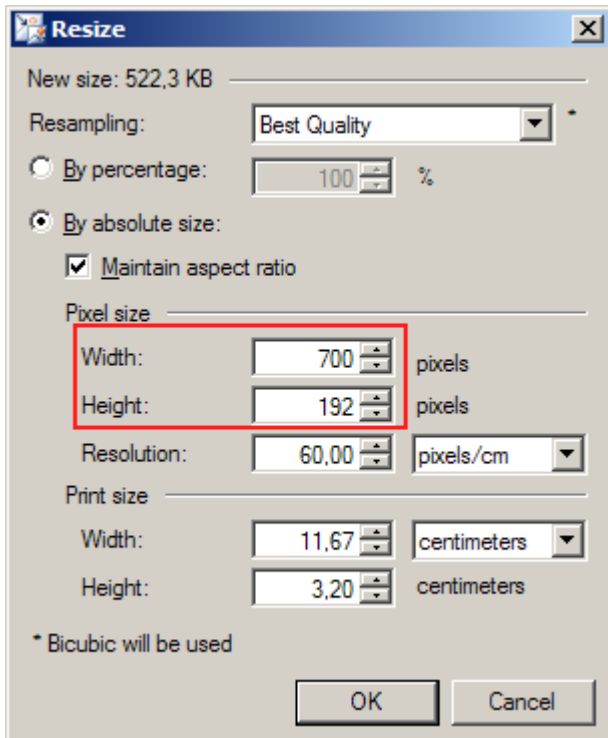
Resize

New size: 522,3 KB

Resampling: Best Quality *

By percentage: 100 %

By absolute size:

Maintain aspect ratio

Pixel size

Width: 700 pixels

Height: 192 pixels

Resolution: 60,00 pixels/cm

Print size

Width: 11,67 centimeters

Height: 3,20 centimeters

* Bicubic will be used

OK Cancel